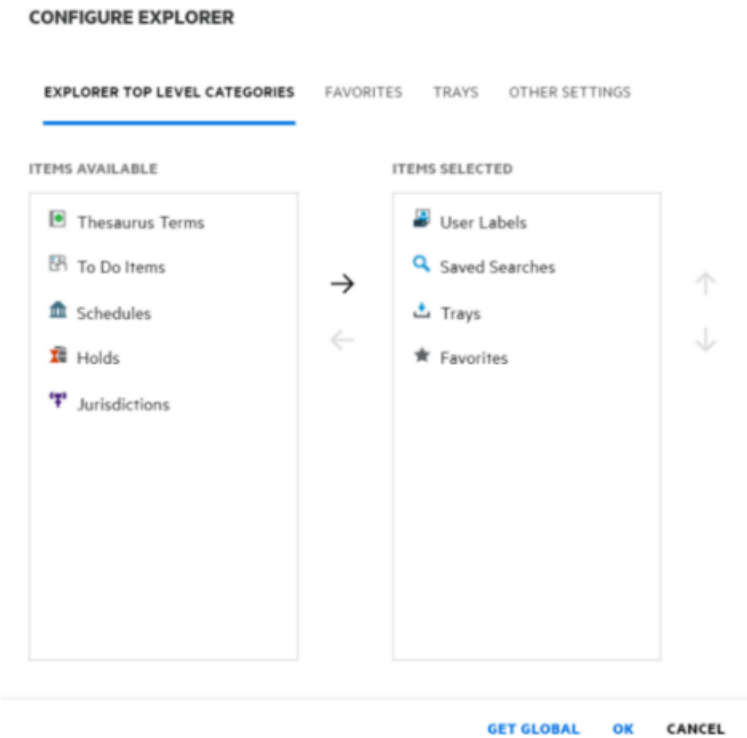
CONFIGURE EXPLORER

EXPLORER TOP LEVEL CATEGORIES FAVORITES TRAYS OTHER SETTINGS

ITEMS AVAILABLE

Thesaurus Terms
To Do Items
Schedules
Holds
Jurisdictions

ITEMS SELECTED

User Labels
Saved Searches
Trays
Favorites

GET GLOBAL OK CANCEL